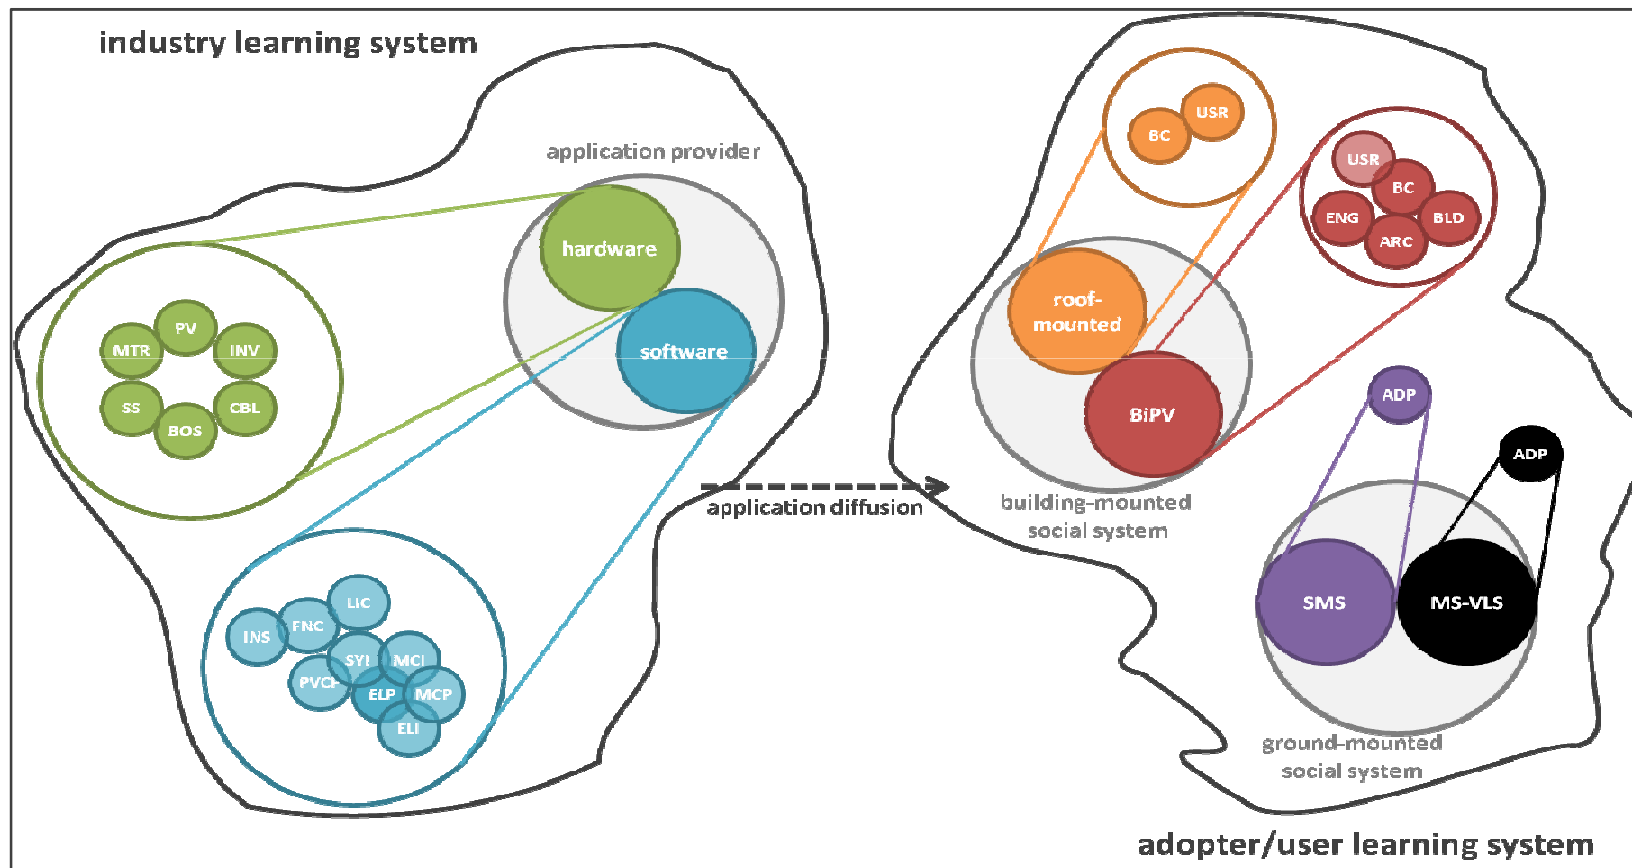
industry learning system

application provider

hardware

software

PV
MTR
INV
SS
CBL
BOS

LIC
INS
FNC
SYI
MCI
PVCI
ELP
MCP
ELI

application diffusion

USR
BC

USR
BC
ENG
BLD
ARC

roof-mounted

BIPV

building-mounted social system

ADP

ADP

SMS

MS-VLS

ground-mounted social system

adopter/user learning system